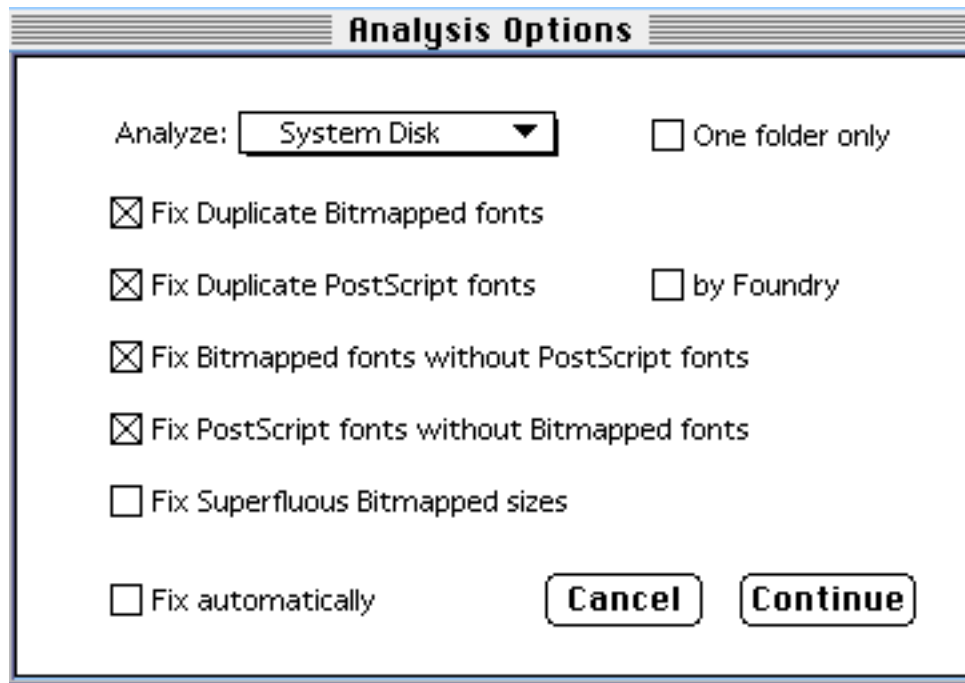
Analysis Options

Analyze: System Disk

One folder only

Fix Duplicate Bitmapped fonts

Fix Duplicate PostScript fonts

by Foundry

Fix Bitmapped fonts without PostScript fonts

Fix PostScript fonts without Bitmapped fonts

Fix Superfluous Bitmapped sizes

Fix automatically

Cancel

Continue